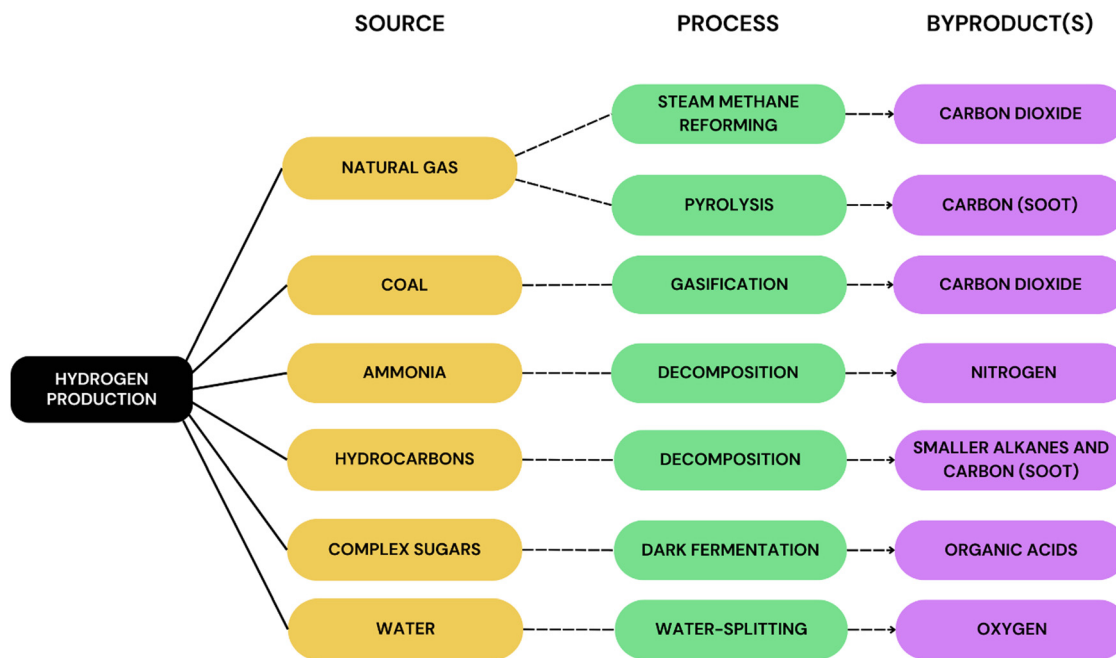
SOURCE

PROCESS

BYPRODUCT(S)

HYDROGEN PRODUCTION

NATURAL GAS

STEAM METHANE REFORMING

CARBON DIOXIDE

PYROLYSIS

CARBON (SOOT)

COAL

GASIFICATION

CARBON DIOXIDE

AMMONIA

DECOMPOSITION

NITROGEN

HYDROCARBONS

DECOMPOSITION

SMALLER ALKANES AND CARBON (SOOT)

COMPLEX SUGARS

DARK FERMENTATION

ORGANIC ACIDS

WATER

WATER-SPLITTING

OXYGEN